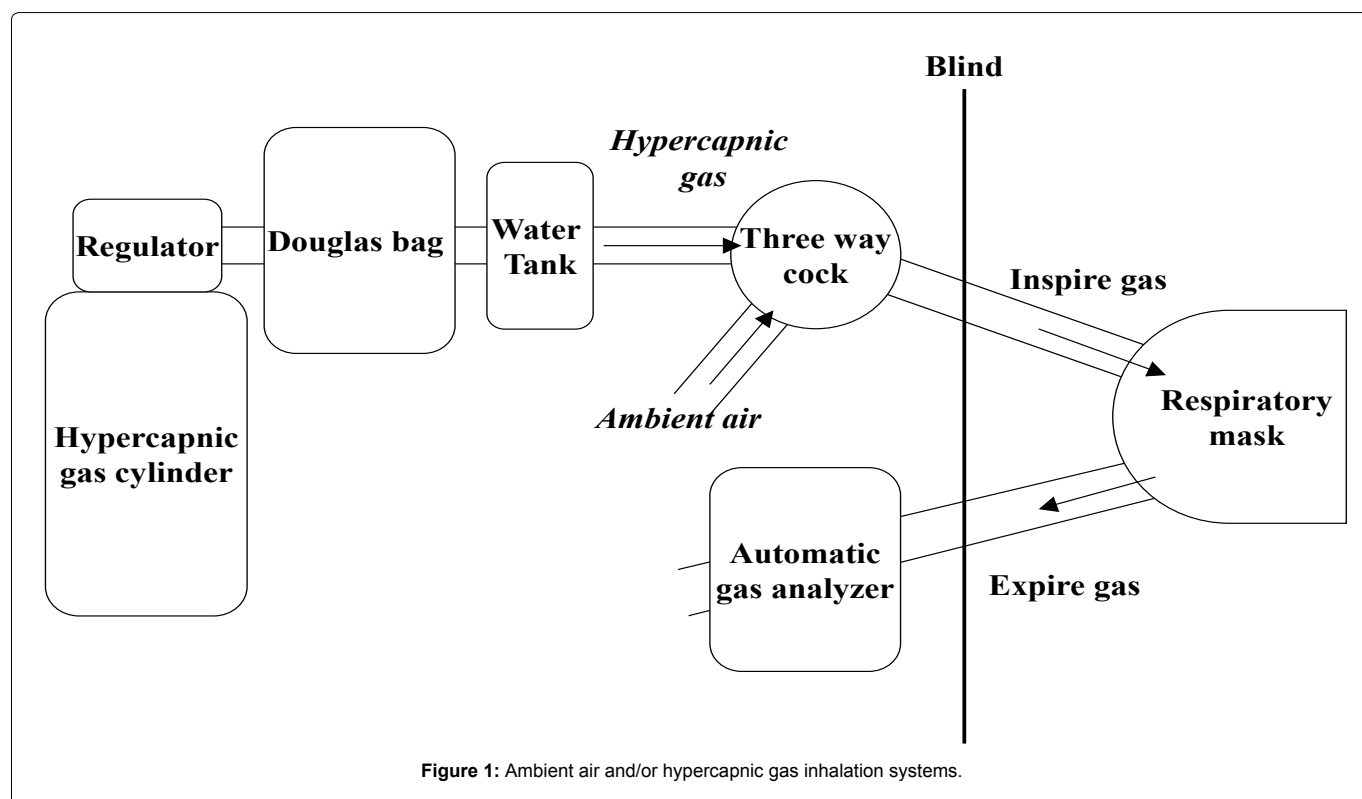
Blind

Hypercapnic gas

Regulator

Douglas bag

Water Tank

Three way cock

Inspire gas

Ambient air

Respiratory mask

Hypercapnic gas cylinder

Automatic gas analyzer

Expire gas

**Figure 1:** Ambient air and/or hypercapnic gas inhalation systems.